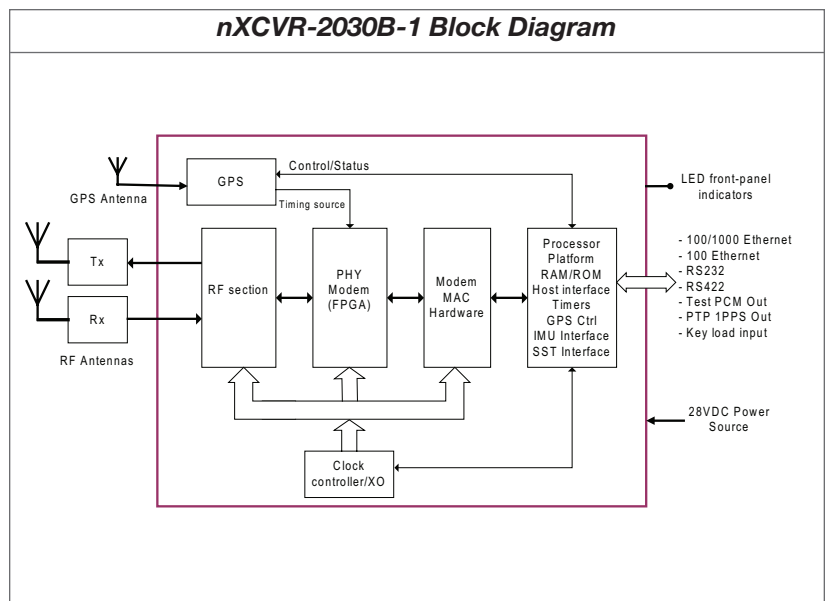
nXCVR-2030B-1 Block Diagram

GPS Antenna

GPS

Control/Status

Timing source

LED front-panel indicators

Tx

Rx

RF Antennas

RF section

PHY Modem (FPGA)

Modem MAC Hardware

Processor Platform RAM/ROM Host interface Timers GPS Ctrl IMU Interface SST Interface

- 100/1000 Ethernet
- 100 Ethernet
- RS232
- RS422
- Test PCM Out
- PTP 1PPS Out
- Key load input

28VDC Power Source

Clock controller/XO